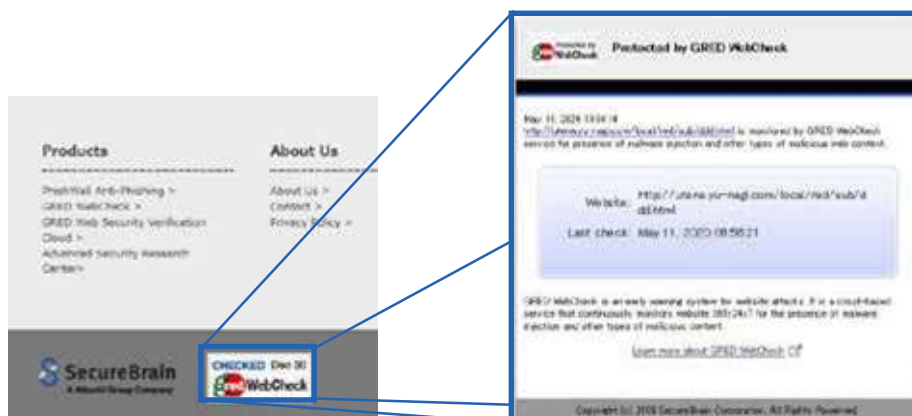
Products

PhishWall Anti-Phishing >
GRED WebCheck >
GRED Web Security Verification Cloud >
Advanced Security Research Center>

About Us

About Us >
Contact >
Privacy Policy >

SecureBrain
A Hitachi Group Company

CHECKED Dec 30
GRED WebCheck

Protected by
GRED WebCheck
Protected by GRED WebCheck

May 11, 2020 10:14:18
http://utena.yu-nagi.com/local/red/sub/d8.html is monitored by GRED WebCheck service for presence of malware injection and other types of malicious web content.

Website: http://utena.yu-nagi.com/local/red/sub/d8.html
Last check: May 11, 2020 08:58:21

GRED WebCheck is an early warning system for website attacks. It is a cloud-based service that continuously monitors website 365/24x7 for the presence of malware injection and other types of malicious content.

Learn more about GRED WebCheck

Copyright (c) 2020 SecureBrain Corporation. All Rights Reserved.